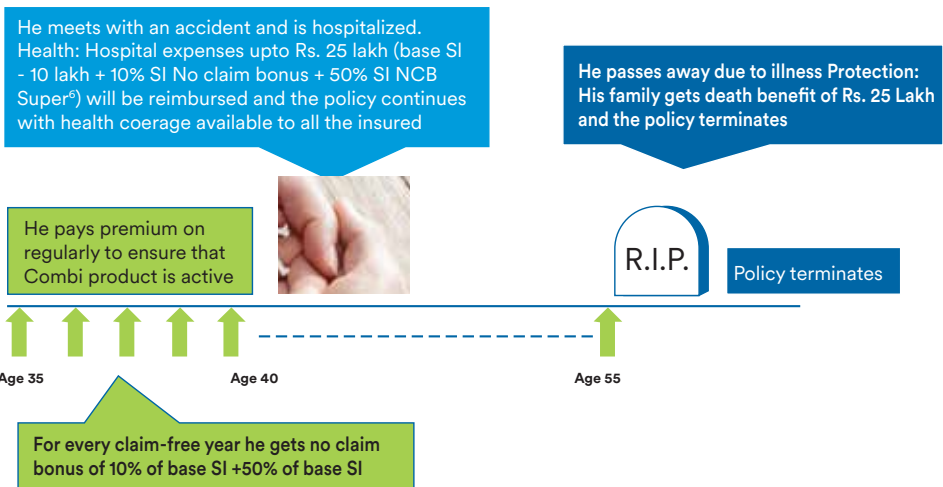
He meets with an accident and is hospitalized. Health: Hospital expenses upto Rs. 25 lakh (base SI - 10 lakh + 10% SI No claim bonus + 50% SI NCB Super$^6$) will be reimbursed and the policy continues with health coerage available to all the insured

He passes away due to illness Protection: His family gets death benefit of Rs. 25 Lakh and the policy terminates

He pays premium on regularly to ensure that Combi product is active

R.I.P.

Policy terminates

Age 35

Age 40

Age 55

For every claim-free year he gets no claim bonus of 10% of base SI +50% of base SI